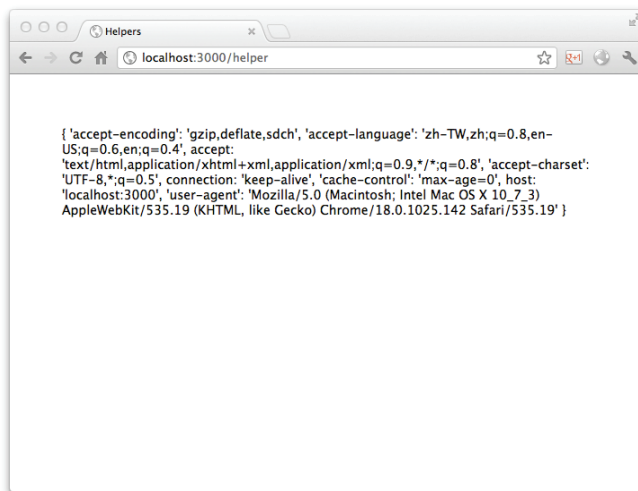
Helpers

localhost:3000/helper

{ 'accept-encoding': 'gzip,deflate,sdch', 'accept-language': 'zh-TW,zh;q=0.8,en-US;q=0.6,en;q=0.4', accept: 'text/html,application/xhtml+xml,application/xml;q=0.9,*/*;q=0.8', 'accept-charset': 'UTF-8,*;q=0.5', connection: 'keep-alive', 'cache-control': 'max-age=0', host: 'localhost:3000', 'user-agent': 'Mozilla/5.0 (Macintosh; Intel Mac OS X 10_7_3) AppleWebKit/535.19 (KHTML, like Gecko) Chrome/18.0.1025.142 Safari/535.19' }